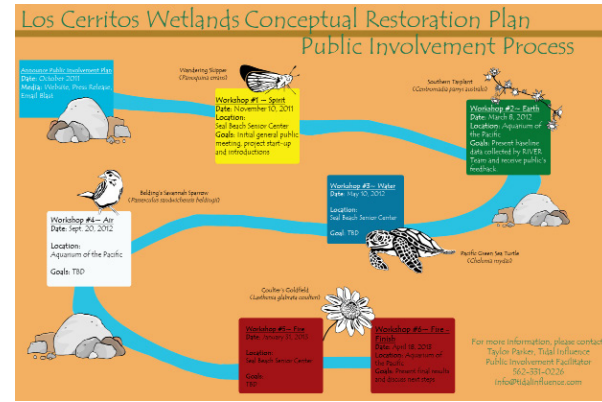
Los Cerritos Wetlands Conceptual Restoration Plan
Public Involvement Process

Announce Public Involvement Plan
Date: October 2011
Media: Website, Press Release, Email Blast

Wandering Skipper
(Panoquina errans)

Workshop #1 – Spirit
Date: November 10, 2011
Location:
Seal Beach Senior Center
Goals: Initial general public meeting, project start-up and introductions

Southern Tarplant
(Centromadia parryi australis)

Workshop #2 – Earth
Date: March 8, 2012
Location: Aquarium of the Pacific
Goals: Present baseline data collected by RIVER Team and receive public's feedback

Belding's Savannah Sparrow
(Passerculus sandwichensis beldingi)

Workshop #3 – Water
Date: May 10, 2012
Location:
Seal Beach Senior Center
Goal: TBD

Workshop #4 – Air
Date: Sept. 20, 2012
Location:
Aquarium of the Pacific
Goals: TBD

Pacific Green Sea Turtle
(Chelonia mydas)

Coulter's Goldfield
(Lasthenia glabrata coulteri)

Workshop #5 – Fire
Date: January 17, 2013
Location:
Seal Beach Senior Center
Goals:
TBD

Workshop #6 – Five – Finish
Date: April 18, 2013
Location: Aquarium of the Pacific
Goals: Present final results and discuss next steps

For more information, please contact
Taylor Parker, Tidal Influence
Public Involvement Facilitator
562-331-0226
info@tidalinfluence.com